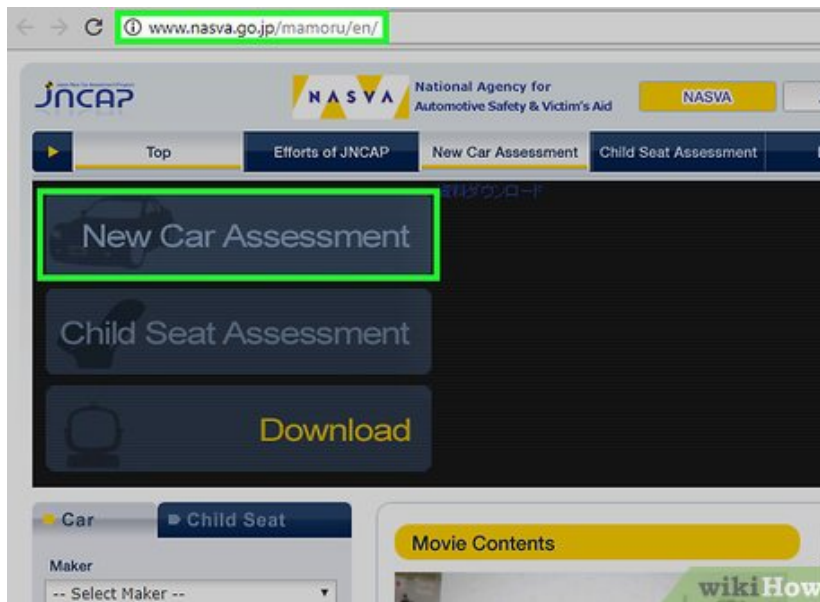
www.nasva.go.jp/mamoru/en/

JNCAP

NASVA

National Agency for Automotive Safety & Victim's Aid

NASVA

Top

Efforts of JNCAP

New Car Assessment

Child Seat Assessment

資料ダウンロード

New Car Assessment

Child Seat Assessment

Download

Car

Child Seat

Maker

-- Select Maker --

Movie Contents

wikiHow